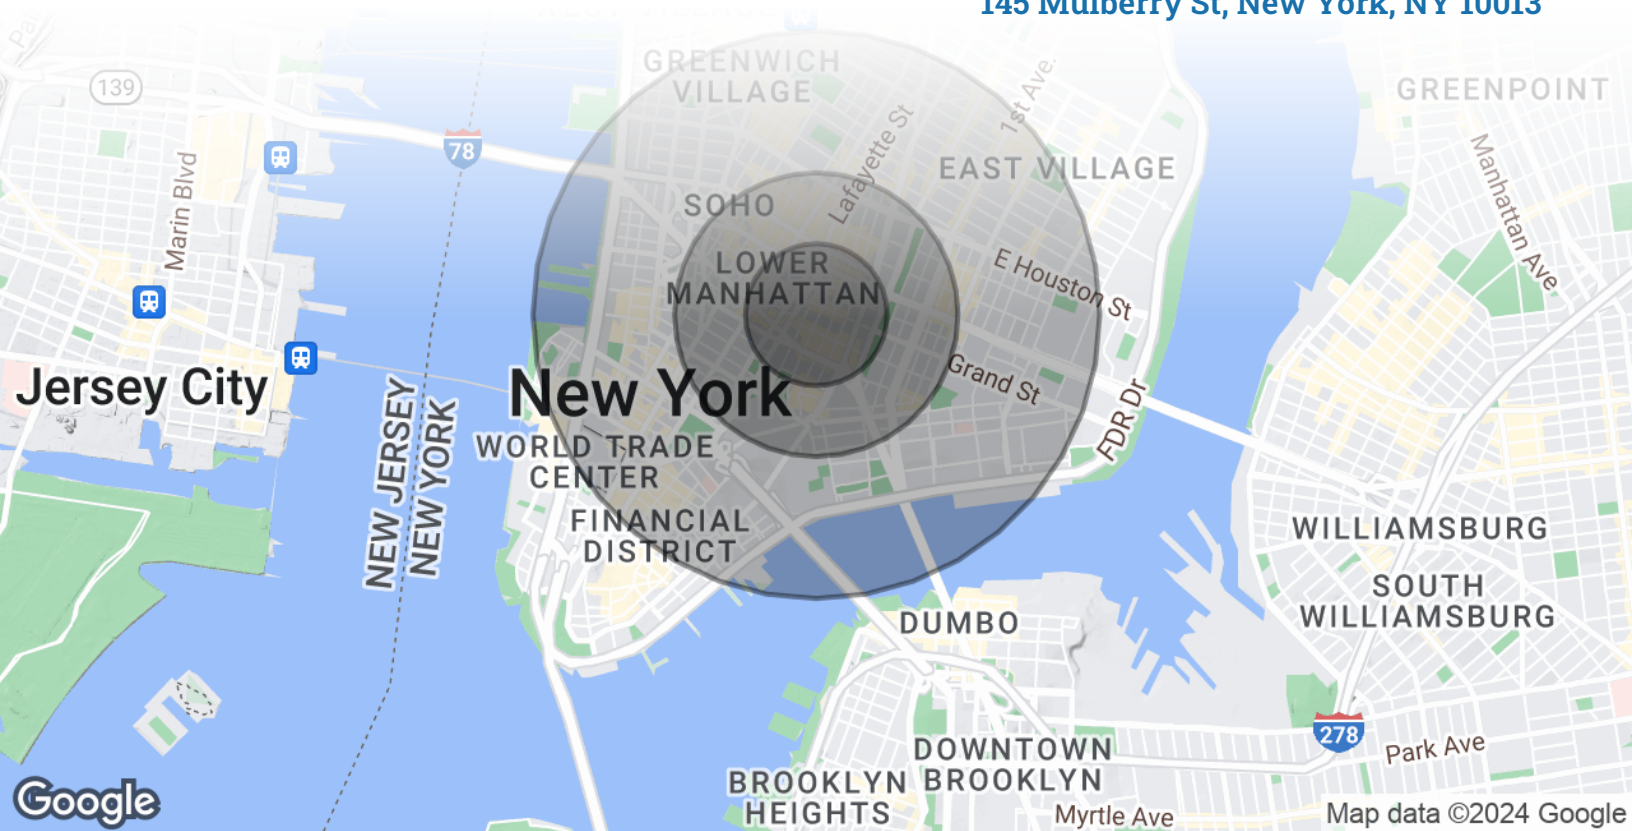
145 Mulberry St, New York, NY 10013

139
78
Marin Blvd
GREENWICH VILLAGE
GREENPOINT
1st Ave
Lafayette St
EAST VILLAGE
Manhattan Ave
SOHO
LOWER MANHATTAN
E Houston St
Jersey City
New York
Grand St
NEW JERSEY
NEW YORK
FDR Dr
WORLD TRADE CENTER
FINANCIAL DISTRICT
WILLIAMSBURG
SOUTH WILLIAMSBURG
DUMBO
278
Park Ave
DOWNTOWN BROOKLYN
BROOKLYN HEIGHTS
Myrtle Ave
Google
Map data ©2024 Google